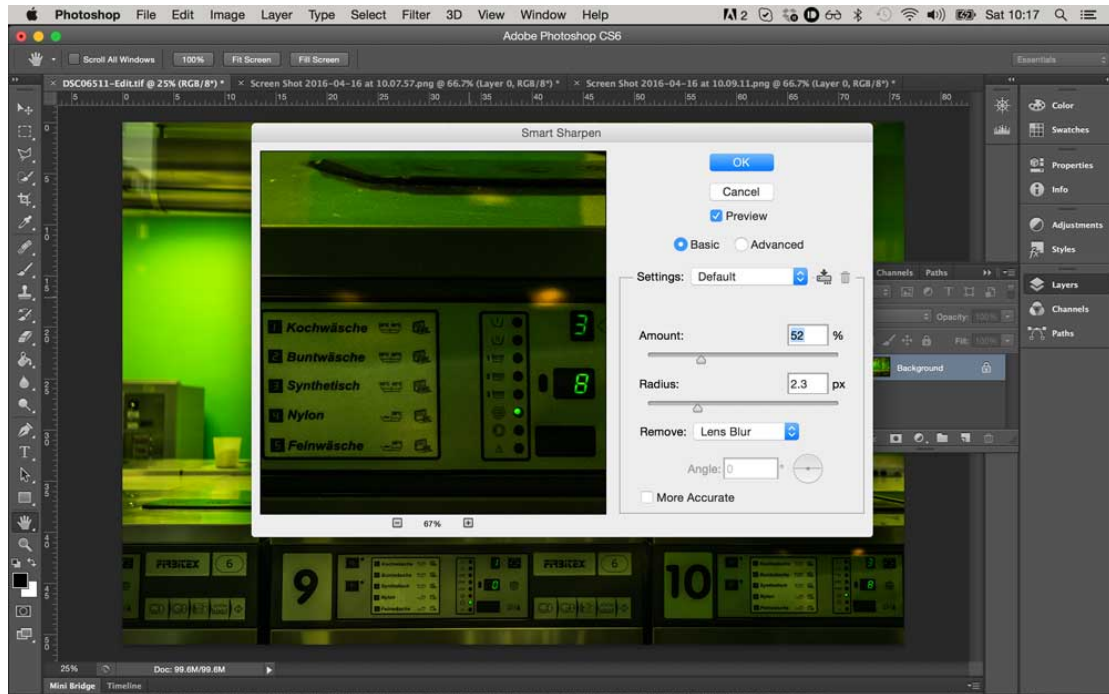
Photoshop File Edit Image Layer Type Select Filter 3D View Window Help
2 Sat 10:17
Adobe Photoshop CS6
Scroll All Windows 100% Fit Screen Fill Screen
Essentials
DSC06511-Edit.tif @ 25% (RGB/8*) * × Screen Shot 2016-04-16 at 10.07.57.png @ 66.7% (Layer 0, RGB/8*) * × Screen Shot 2016-04-16 at 10.09.11.png @ 66.7% (Layer 0, RGB/8*) *

Smart Sharpen
OK
Cancel
Preview
Basic Advanced
Settings: Default
Amount: 52 %
Radius: 2.3 px
Remove: Lens Blur
Angle: 0 °
More Accurate
67%

Kochwäsche
Buntwäsche
Synthetisch
Nylon
Feinwäsche
3
8
FRBITEX 6
9
10

Color
Swatches
Properties
Info
Adjustments
Styles
Layers
Channels
Paths
Channels Paths
Opacity: 100%
Fill: 100%
Background

25% Doc: 99.6M/99.6M
Mini Bridge Timeline